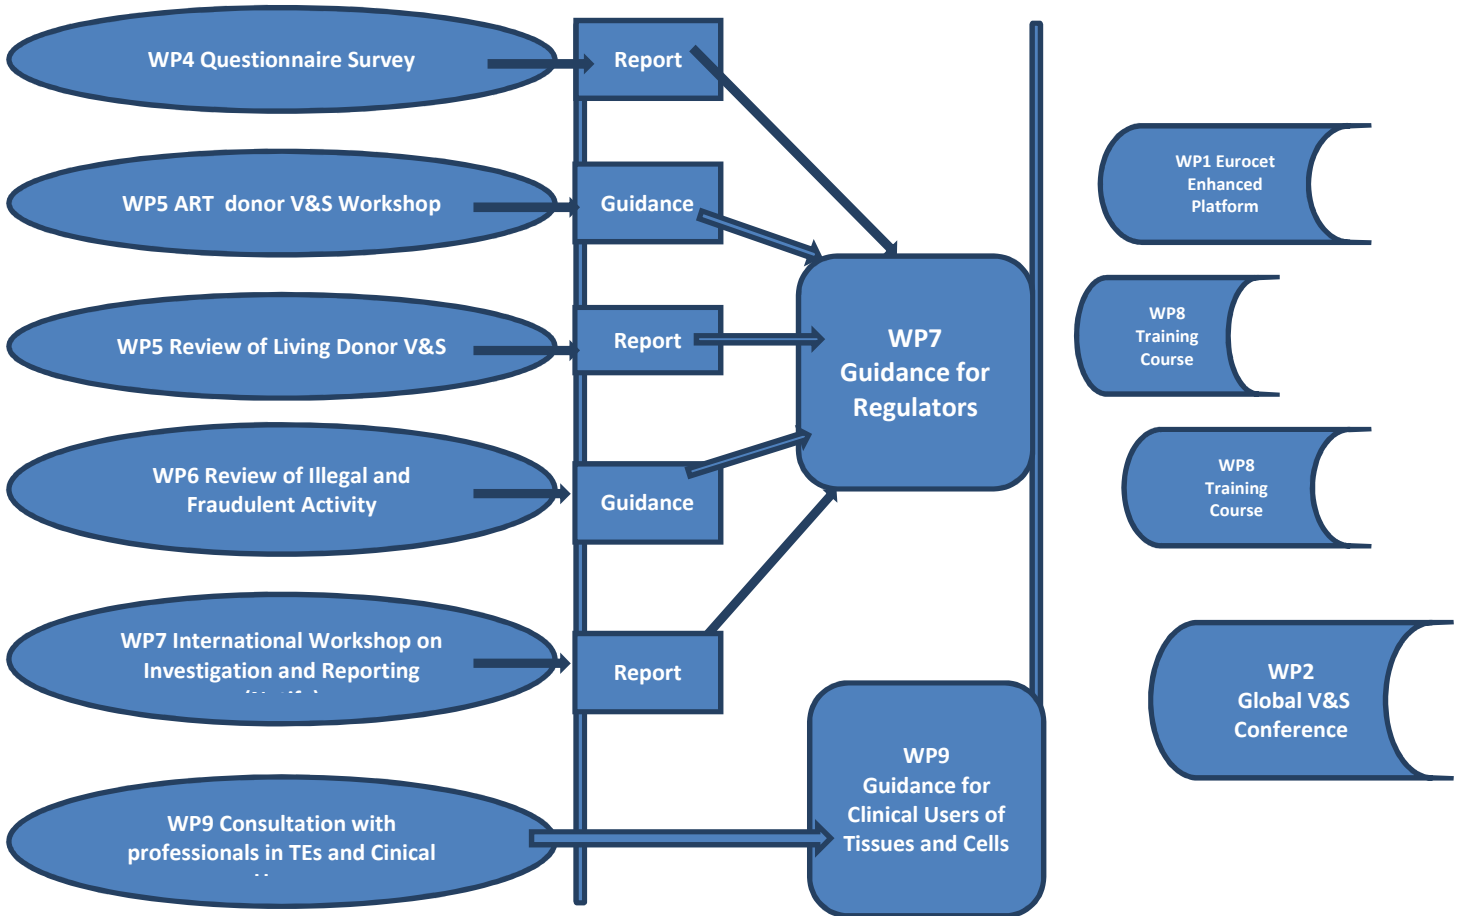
WP4 Questionnaire Survey

Report

WP5 ART donor V&S Workshop

Guidance

WP5 Review of Living Donor V&S

Report

WP6 Review of Illegal and Fraudulent Activity

Guidance

WP7 International Workshop on Investigation and Reporting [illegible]

Report

WP9 Consultation with professionals in TEs and Cinical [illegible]

WP7 Guidance for Regulators

WP9 Guidance for Clinical Users of Tissues and Cells

WP1 Eurocet Enhanced Platform

WP8 Training Course

WP8 Training Course

WP2 Global V&S Conference